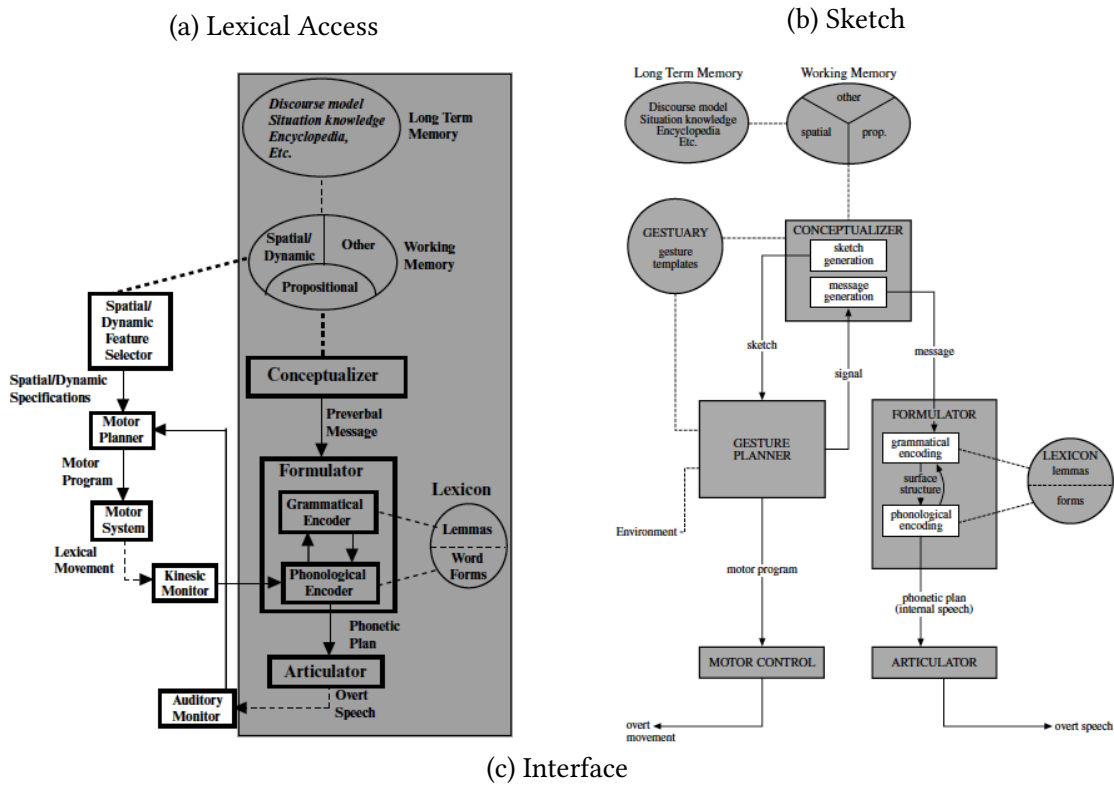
(a) Lexical Access

Discourse model
Situation knowledge
Encyclopedia,
Etc.

Long Term Memory

Spatial/ Dynamic

Other

Working Memory

Propositional

Spatial/ Dynamic Feature Selector

Spatial/Dynamic Specifications

Motor Planner

Motor Program

Motor System

Lexical Movement

Kinesic Monitor

Conceptualizer

Preverbal Message

Formulator

Grammatical Encoder

Phonological Encoder

Lexicon

Lemmas

Word Forms

Phonetic Plan

Articulator

Overt Speech

Auditory Monitor

(b) Sketch

Long Term Memory

Discourse model
Situation knowledge
Encyclopedia
Etc.

Working Memory

other

spatial

prop.

GESTUARY
gesture templates

CONCEPTUALIZER

sketch generation

message generation

sketch

signal

message

GESTURE PLANNER

Environment

FORMULATOR

grammatical encoding

surface structure

phonological encoding

LEXICON
lemmas
forms

motor program

phonetic plan (internal speech)

MOTOR CONTROL

ARTICULATOR

overt movement

overt speech

(c) Interface